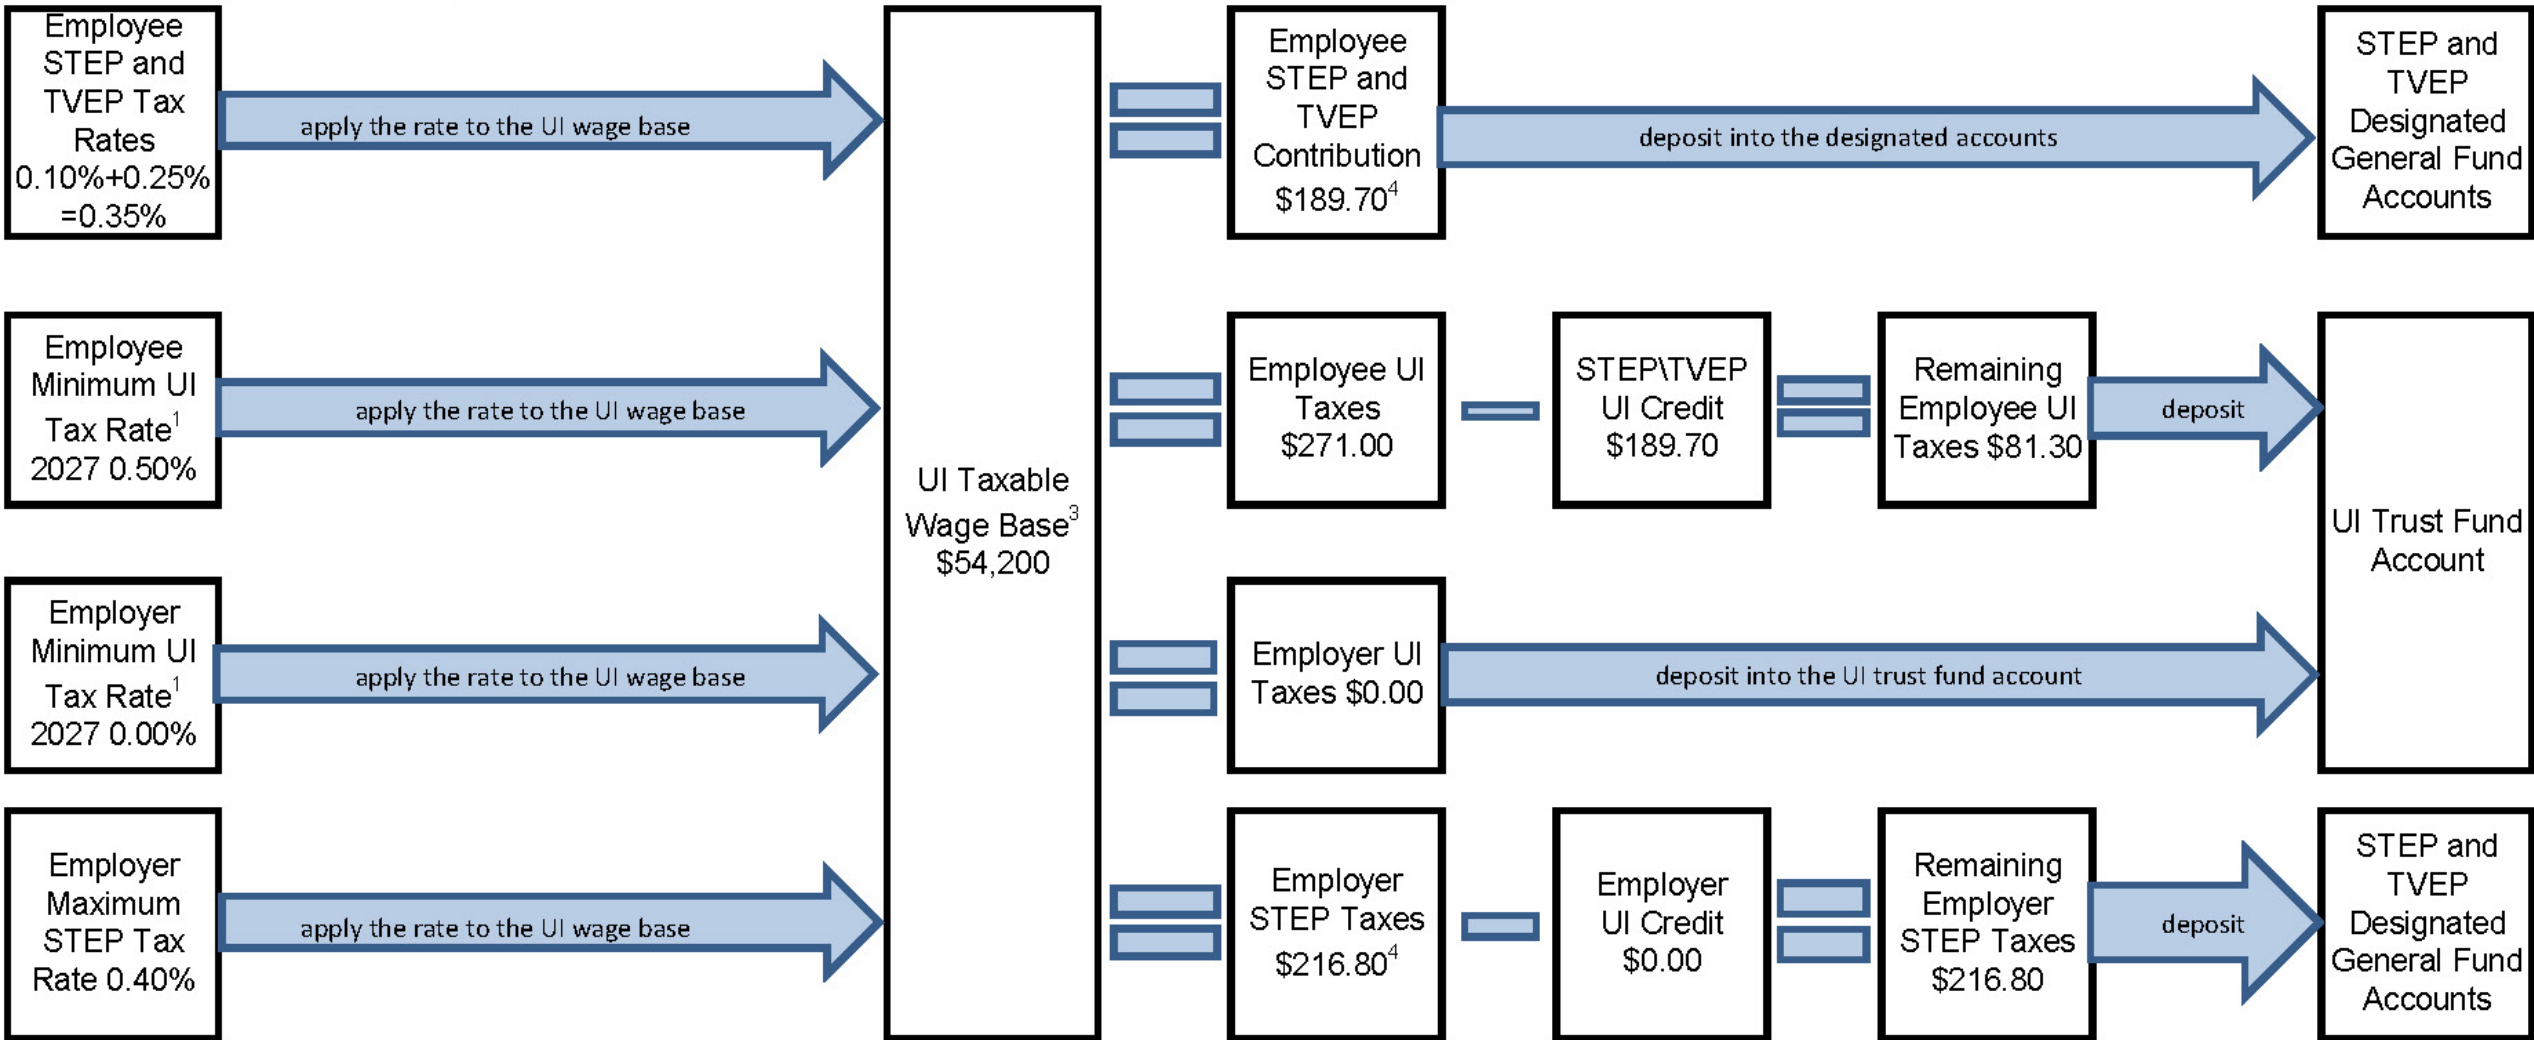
Employee STEP and TVEP Tax Rates 0.10%+0.25% =0.35%

apply the rate to the UI wage base

Employee Minimum UI Tax Rate$^1$ 2027 0.50%

apply the rate to the UI wage base

Employer Minimum UI Tax Rate$^1$ 2027 0.00%

apply the rate to the UI wage base

Employer Maximum STEP Tax Rate 0.40%

apply the rate to the UI wage base

UI Taxable Wage Base$^3$ \$54,200

Employee STEP and TVEP Contribution \$189.70$^4$

deposit into the designated accounts

STEP and TVEP Designated General Fund Accounts

Employee UI Taxes \$271.00

STEP\TVEP UI Credit \$189.70

Remaining Employee UI Taxes \$81.30

deposit

UI Trust Fund Account

Employer UI Taxes \$0.00

deposit into the UI trust fund account

Employer STEP Taxes \$216.80$^4$

Employer UI Credit \$0.00

Remaining Employer STEP Taxes \$216.80

deposit

STEP and TVEP Designated General Fund Accounts